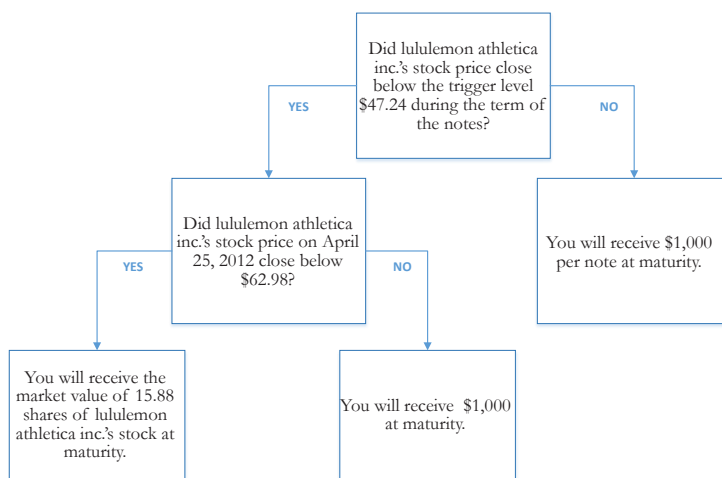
Did lululemon athletica inc.'s stock price close below the trigger level $47.24 during the term of the notes?

YES

NO

Did lululemon athletica inc.'s stock price on April 25, 2012 close below $62.98?

You will receive $1,000 per note at maturity.

YES

NO

You will receive the market value of 15.88 shares of lululemon athletica inc.'s stock at maturity.

You will receive $1,000 at maturity.